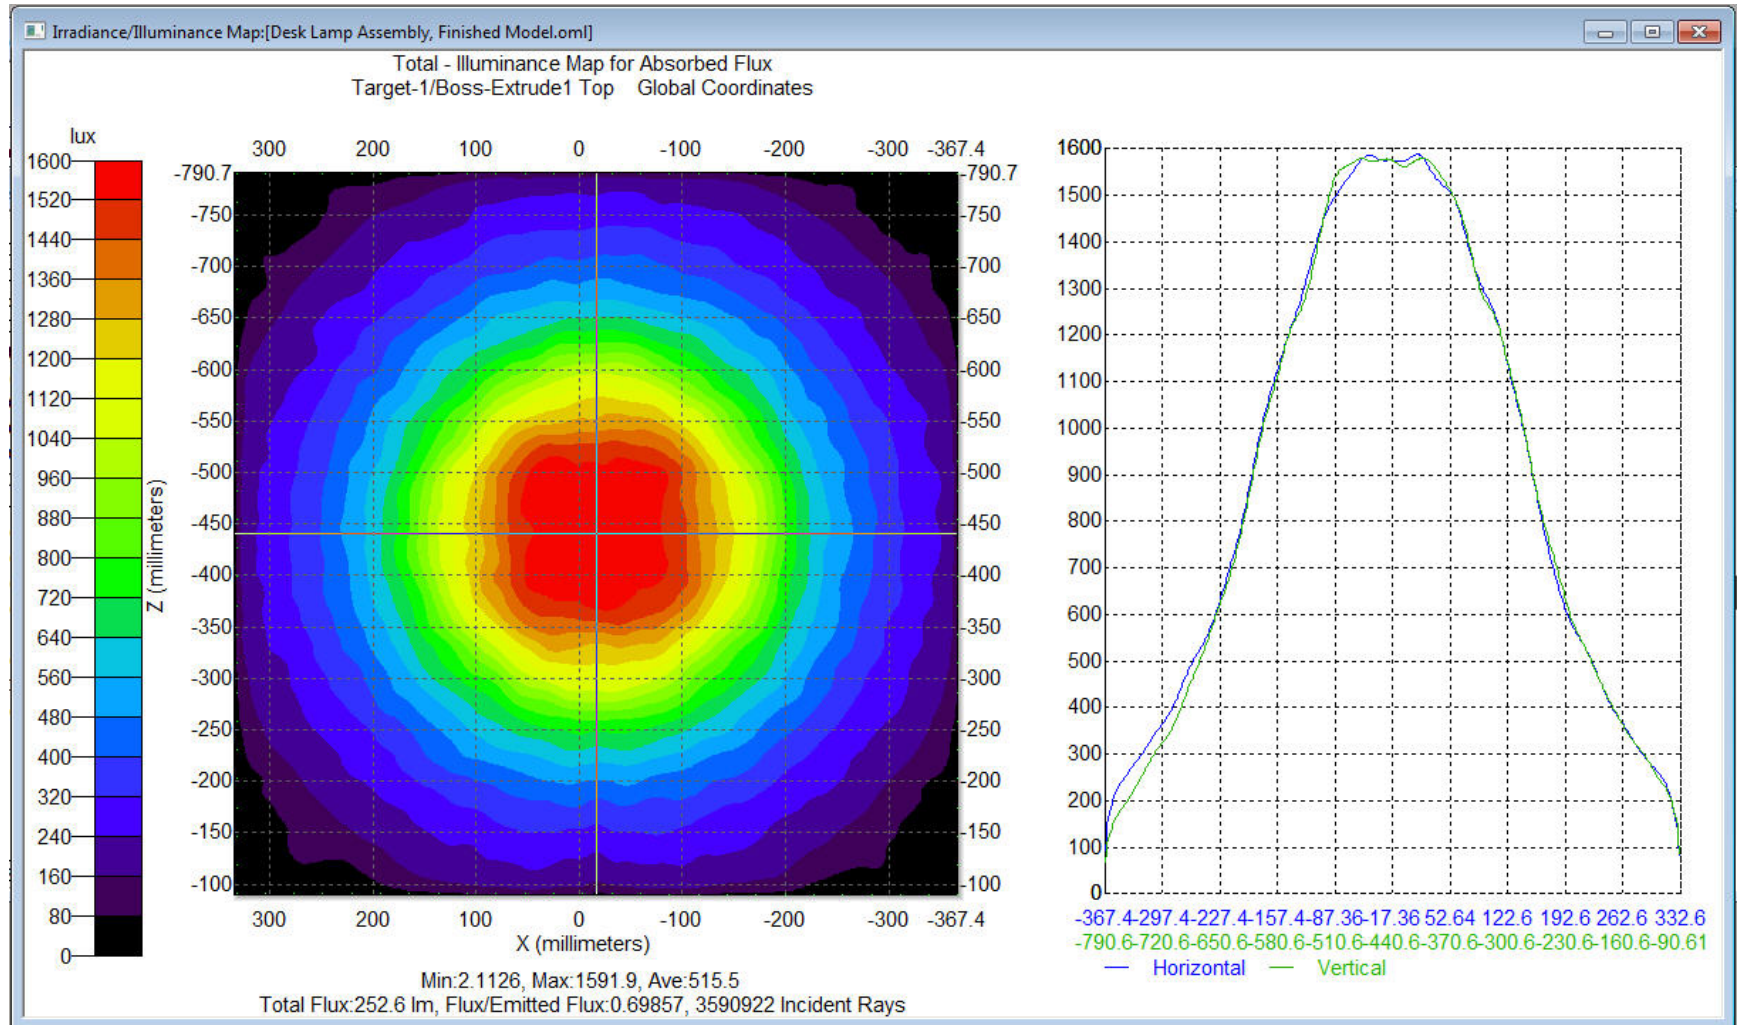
Irradiance/Illuminance Map:[Desk Lamp Assembly, Finished Model.oml]

Total - Illuminance Map for Absorbed Flux
Target-1/Boss-Extrude1 Top Global Coordinates

lux
1600
1520
1440
1360
1280
1200
1120
1040
960
880
800
720
640
560
480
400
320
240
160
80
0

300 200 100 0 -100 -200 -300 -367.4

-790.7
-750
-700
-650
-600
-550
-500
-450
-400
-350
-300
-250
-200
-150
-100

Z (millimeters)

-790.7
-750
-700
-650
-600
-550
-500
-450
-400
-350
-300
-250
-200
-150
-100

300 200 100 0 -100 -200 -300 -367.4
X (millimeters)

Min:2.1126, Max:1591.9, Ave:515.5
Total Flux:252.6 lm, Flux/Emitted Flux:0.69857, 3590922 Incident Rays

1600
1500
1400
1300
1200
1100
1000
900
800
700
600
500
400
300
200
100
0

-367.4-297.4-227.4-157.4-87.36-17.36 52.64 122.6 192.6 262.6 332.6
-790.6-720.6-650.6-580.6-510.6-440.6-370.6-300.6-230.6-160.6-90.61
Horizontal Vertical